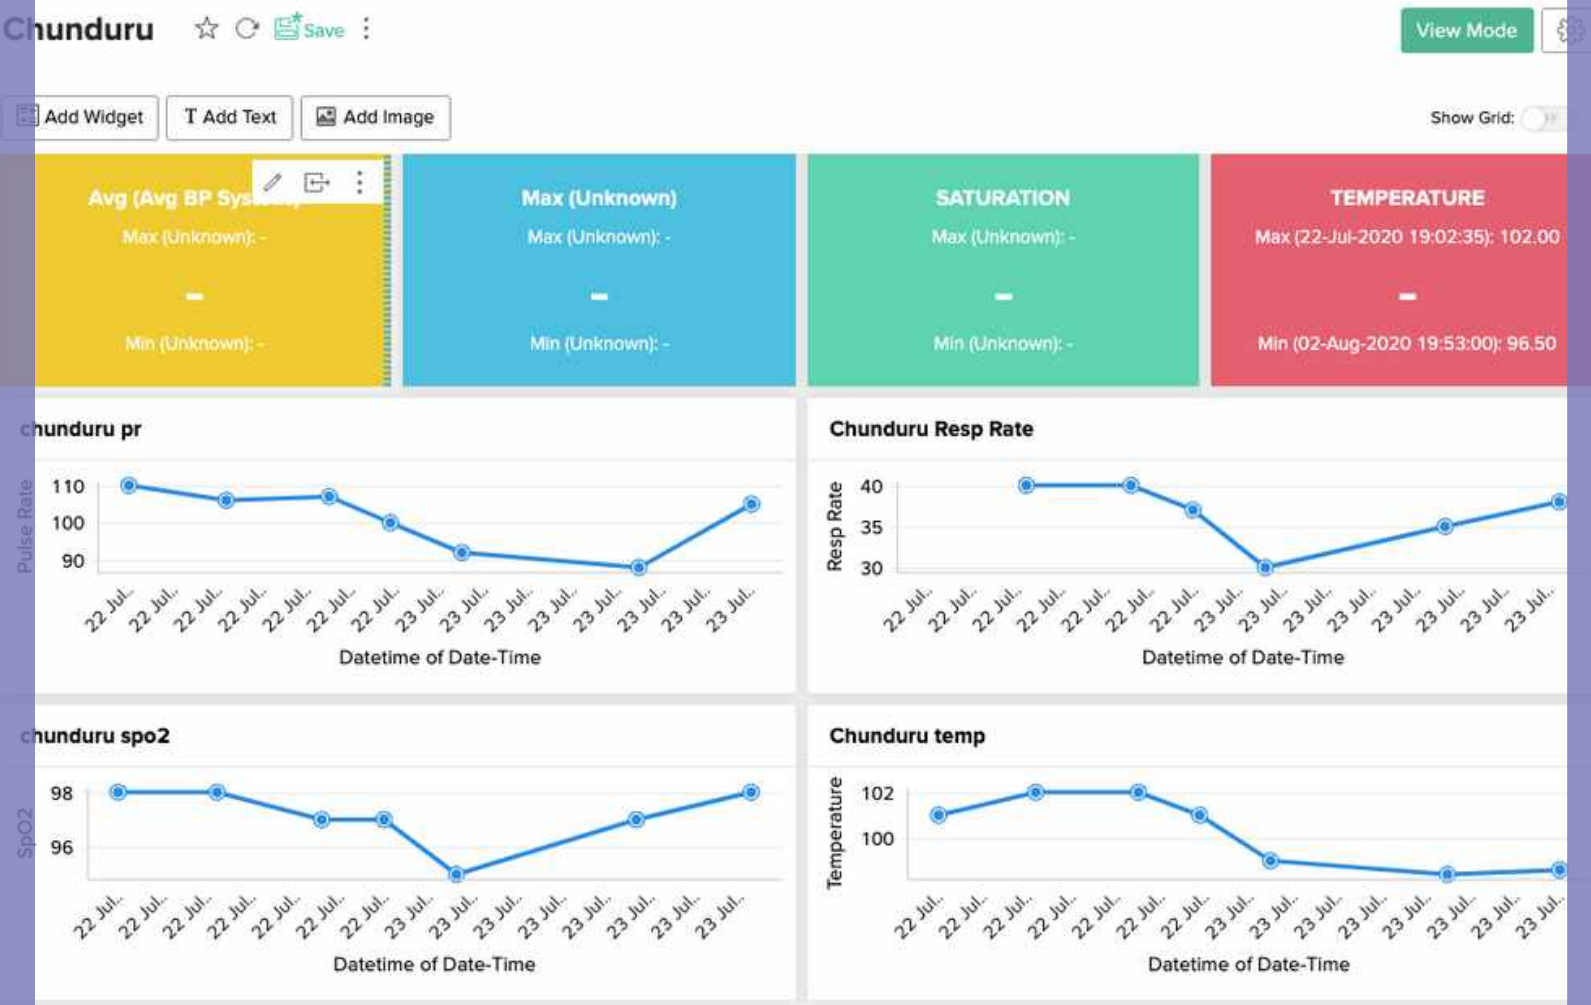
Chunduru Save View Mode

Add Widget T Add Text Add Image Show Grid:

Avg (Avg BP Sys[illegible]
Max (Unknown): -
-
Min (Unknown): -

Max (Unknown)
Max (Unknown): -
-
Min (Unknown): -

SATURATION
Max (Unknown): -
-
Min (Unknown): -

TEMPERATURE
Max (22-Jul-2020 19:02:35): 102.00
-
Min (02-Aug-2020 19:53:00): 96.50

chunduru pr

Pulse Rate
110
100
90
22 Jul.. 22 Jul.. 22 Jul.. 22 Jul.. 22 Jul.. 22 Jul.. 22 Jul.. 23 Jul.. 23 Jul.. 23 Jul.. 23 Jul.. 23 Jul.. 23 Jul.. 23 Jul..
Datetime of Date-Time

Chunduru Resp Rate

Resp Rate
40
35
30
22 Jul.. 22 Jul.. 22 Jul.. 22 Jul.. 22 Jul.. 22 Jul.. 22 Jul.. 23 Jul.. 23 Jul.. 23 Jul.. 23 Jul.. 23 Jul.. 23 Jul.. 23 Jul..
Datetime of Date-Time

chunduru spo2

SpO2
98
96
22 Jul.. 22 Jul.. 22 Jul.. 22 Jul.. 22 Jul.. 22 Jul.. 23 Jul.. 23 Jul.. 23 Jul.. 23 Jul.. 23 Jul.. 23 Jul.. 23 Jul.. 23 Jul..
Datetime of Date-Time

Chunduru temp

Temperature
102
100
22 Jul.. 22 Jul.. 22 Jul.. 22 Jul.. 22 Jul.. 22 Jul.. 22 Jul.. 23 Jul.. 23 Jul.. 23 Jul.. 23 Jul.. 23 Jul.. 23 Jul.. 23 Jul..
Datetime of Date-Time